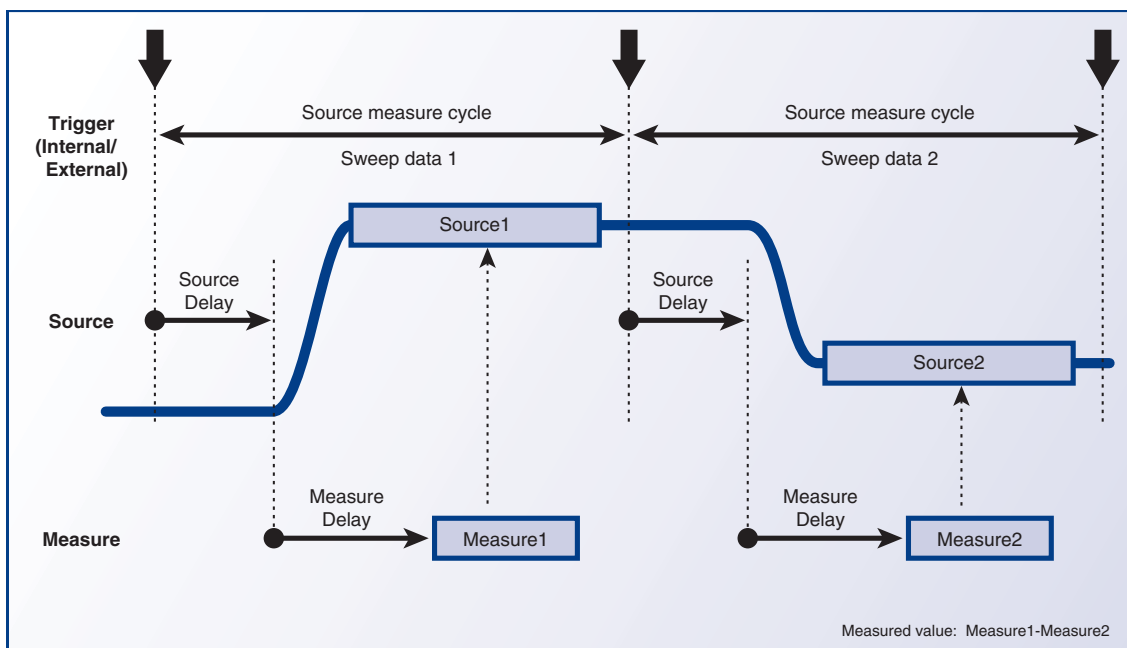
Trigger (Internal/ External)

Source measure cycle

Sweep data 1

Source measure cycle

Sweep data 2

Source1

Source Delay

Source

Source Delay

Source2

Measure Delay

Measure

Measure1

Measure Delay

Measure2

Measured value: Measure1-Measure2